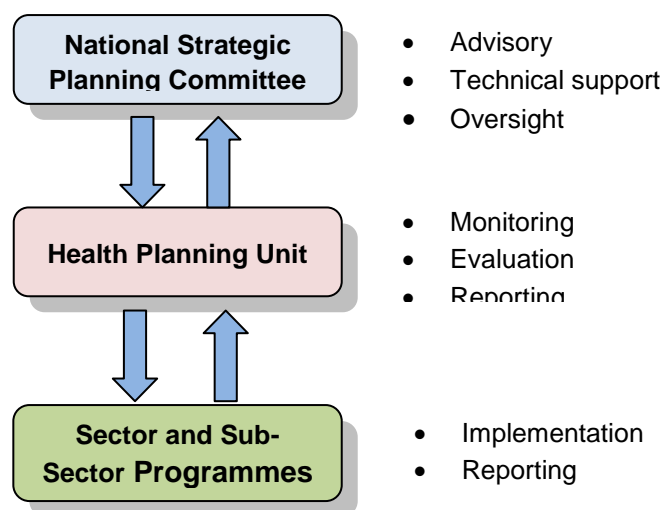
National Strategic Planning Committee

- Advisory
- Technical support
- Oversight

Health Planning Unit

- Monitoring
- Evaluation
- Reporting

Sector and Sub-Sector Programmes

- Implementation
- Reporting